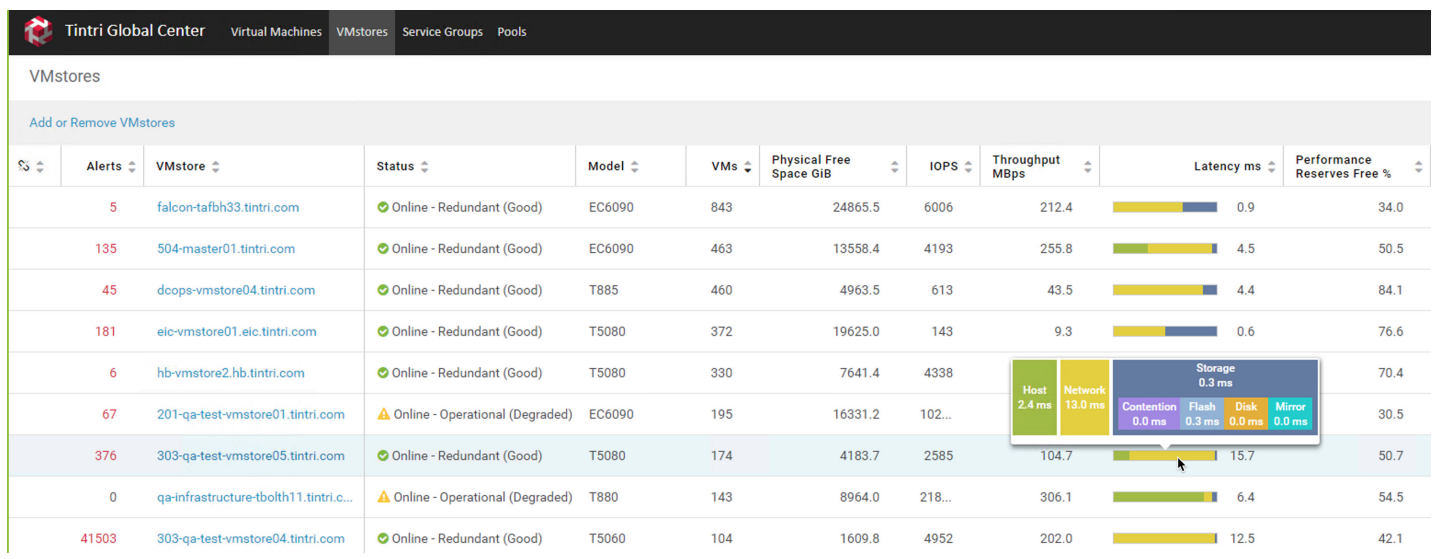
Tintri Global Center Virtual Machines VMstores Service Groups Pools

VMstores

Add or Remove VMstores

| | Alerts | VMstore | Status | Model | VMs | Physical Free Space GiB | IOPS | Throughput MBps | Latency ms | Performance Reserves Free % |
|---|---|---|---|---|---|---|---|---|---|---|
| | 5 | falcon-tafbh33.tintri.com | Online - Redundant (Good) | EC6090 | 843 | 24865.5 | 6006 | 212.4 | 0.9 | 34.0 |
| | 135 | 504-master01.tintri.com | Online - Redundant (Good) | EC6090 | 463 | 13558.4 | 4193 | 255.8 | 4.5 | 50.5 |
| | 45 | dcops-vmstore04.tintri.com | Online - Redundant (Good) | T885 | 460 | 4963.5 | 613 | 43.5 | 4.4 | 84.1 |
| | 181 | eic-vmstore01.eic.tintri.com | Online - Redundant (Good) | T5080 | 372 | 19625.0 | 143 | 9.3 | 0.6 | 76.6 |
| | 6 | hb-vmstore2.hb.tintri.com | Online - Redundant (Good) | T5080 | 330 | 7641.4 | 4338 | | | 70.4 |
| | 67 | 201-qa-test-vmstore01.tintri.com | Online - Operational (Degraded) | EC6090 | 195 | 16331.2 | 102... | | | 30.5 |
| | 376 | 303-qa-test-vmstore05.tintri.com | Online - Redundant (Good) | T5080 | 174 | 4183.7 | 2585 | 104.7 | 15.7 | 50.7 |
| | 0 | qa-infrastructure-tbolth11.tintri.c... | Online - Operational (Degraded) | T880 | 143 | 8964.0 | 218... | 306.1 | 6.4 | 54.5 |
| | 41503 | 303-qa-test-vmstore04.tintri.com | Online - Redundant (Good) | T5060 | 104 | 1609.8 | 4952 | 202.0 | 12.5 | 42.1 |

Host 2.4 ms
Network 13.0 ms
Storage 0.3 ms
Contention 0.0 ms
Flash 0.3 ms
Disk 0.0 ms
Mirror 0.0 ms